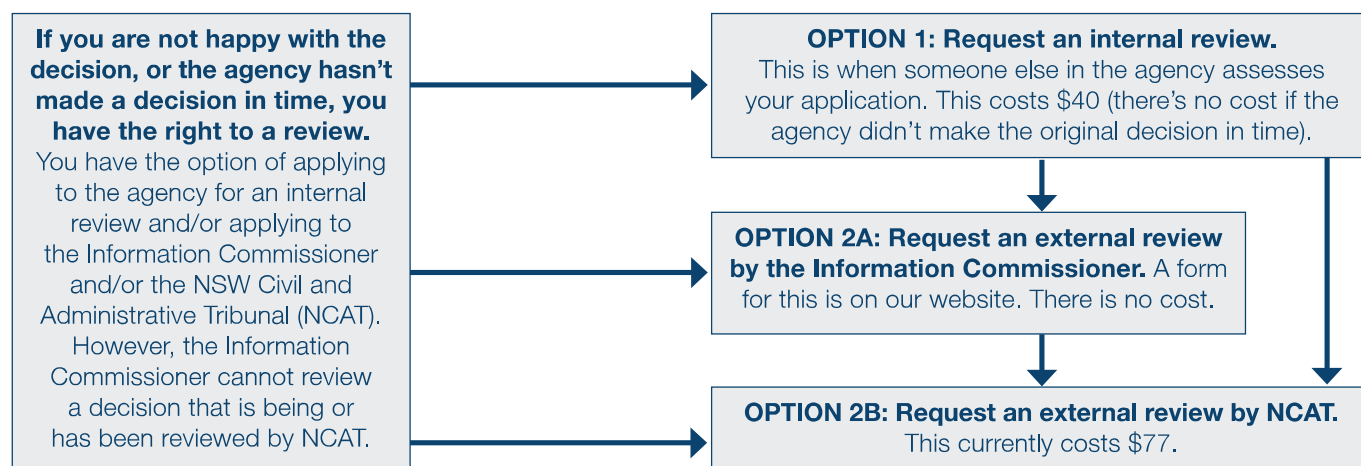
**If you are not happy with the decision, or the agency hasn't made a decision in time, you have the right to a review.** You have the option of applying to the agency for an internal review and/or applying to the Information Commissioner and/or the NSW Civil and Administrative Tribunal (NCAT). However, the Information Commissioner cannot review a decision that is being or has been reviewed by NCAT.

**OPTION 1: Request an internal review.** This is when someone else in the agency assesses your application. This costs \$40 (there's no cost if the agency didn't make the original decision in time).

**OPTION 2A: Request an external review by the Information Commissioner.** A form for this is on our website. There is no cost.

**OPTION 2B: Request an external review by NCAT.** This currently costs \$77.